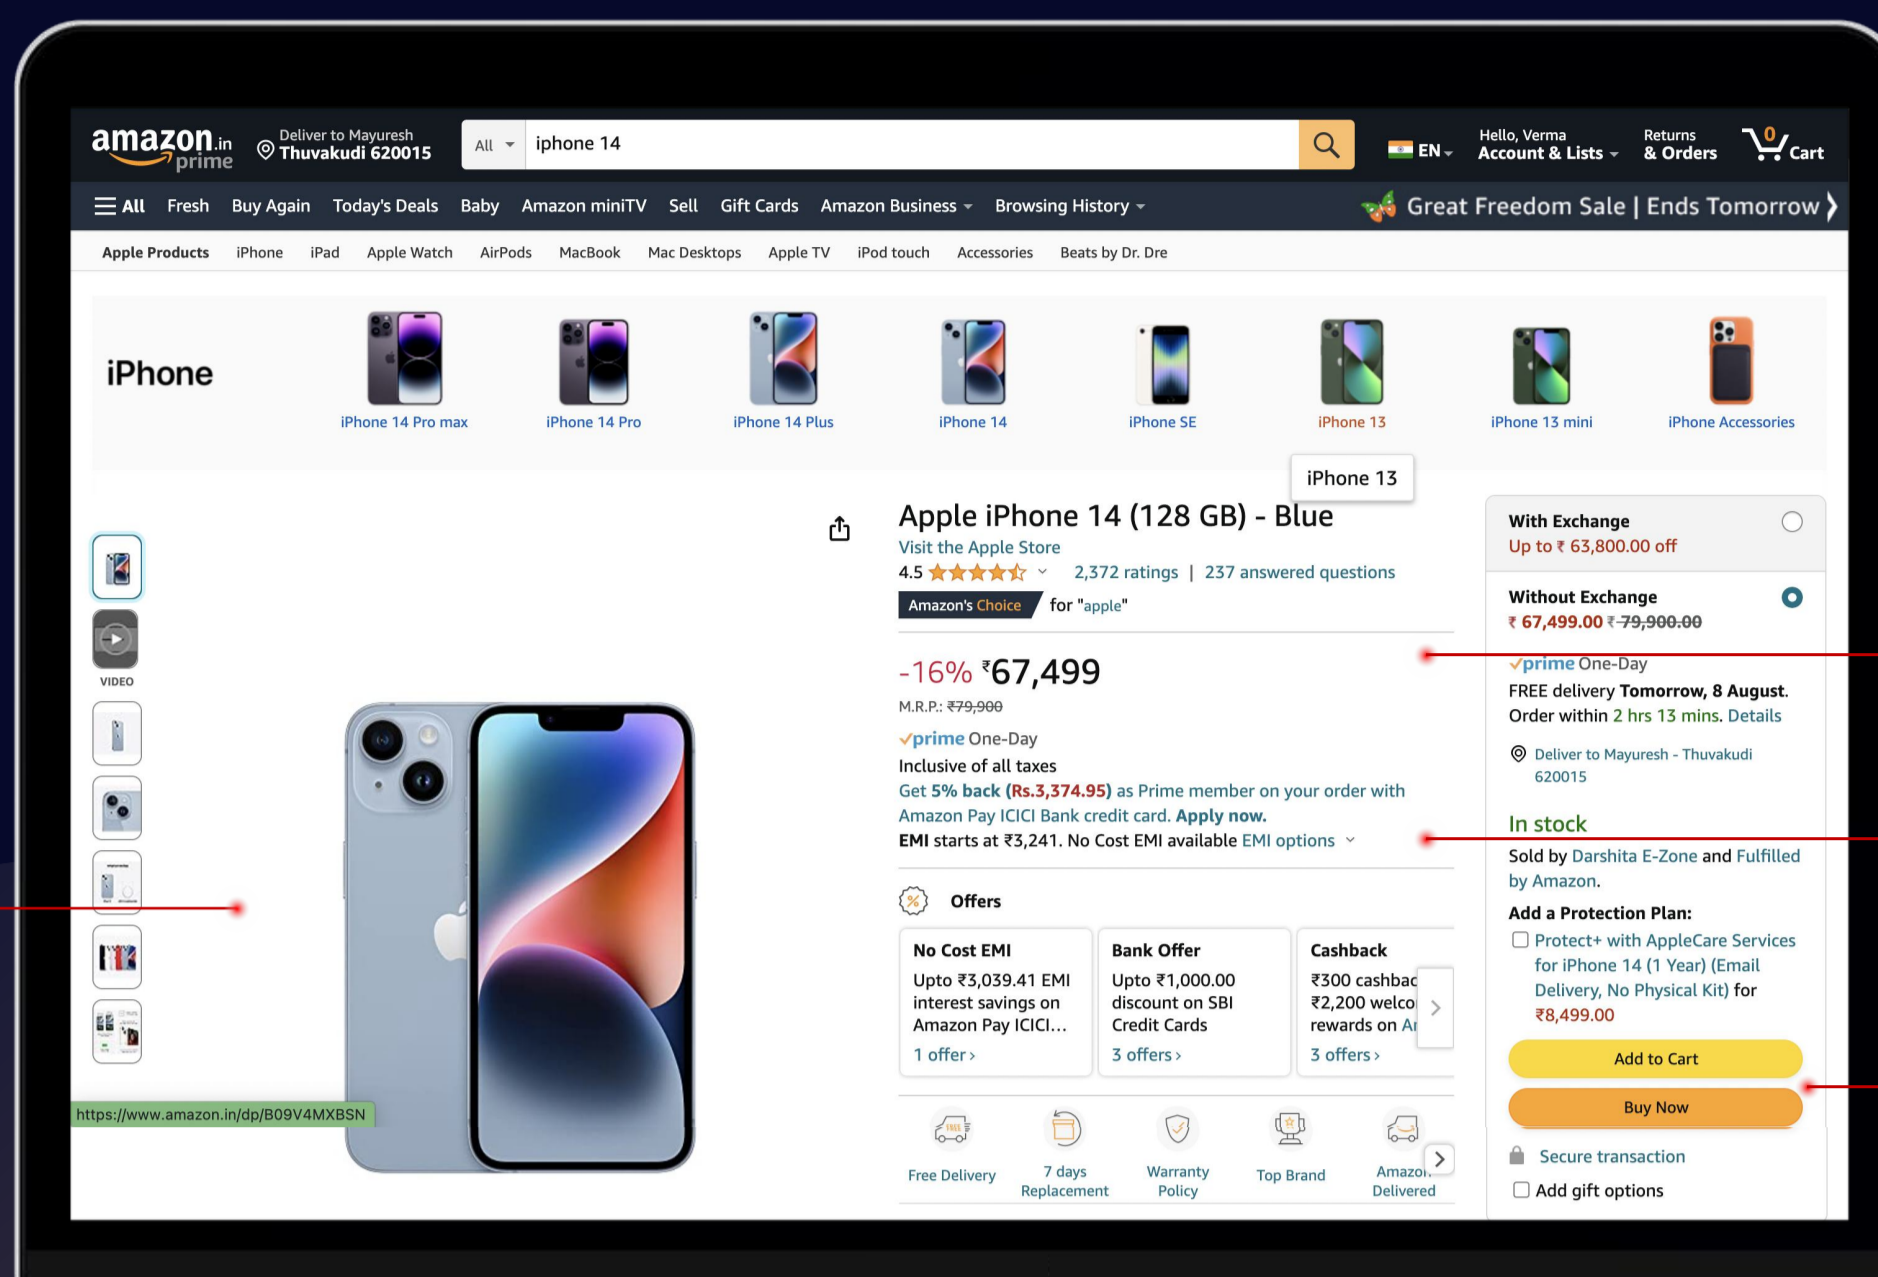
amazon.in prime

Deliver to Mayuresh
Thuvakudi 620015

All
iphone 14

EN

Hello, Verma
Account & Lists

Returns
& Orders

0
Cart

All  Fresh  Buy Again  Today's Deals  Baby  Amazon miniTV  Sell  Gift Cards  Amazon Business  Browsing History

Great Freedom Sale | Ends Tomorrow

Apple Products  iPhone  iPad  Apple Watch  AirPods  MacBook  Mac Desktops  Apple TV  iPod touch  Accessories  Beats by Dr. Dre

iPhone

iPhone 14 Pro max  iPhone 14 Pro  iPhone 14 Plus  iPhone 14  iPhone SE  iPhone 13  iPhone 13 mini  iPhone Accessories

iPhone 13

VIDEO

https://www.amazon.in/dp/B09V4MXBSN

Apple iPhone 14 (128 GB) - Blue
Visit the Apple Store
4.5  2,372 ratings | 237 answered questions
Amazon's Choice for "apple"

-16% ₹67,499
M.R.P.: ₹79,900
prime One-Day
Inclusive of all taxes
Get 5% back (Rs.3,374.95) as Prime member on your order with Amazon Pay ICICI Bank credit card. Apply now.
EMI starts at ₹3,241. No Cost EMI available EMI options

Offers

| No Cost EMI | Bank Offer | Cashback |
|---|---|---|
| Upto ₹3,039.41 EMI interest savings on Amazon Pay ICICI... | Upto ₹1,000.00 discount on SBI Credit Cards | ₹300 cashbac ₹2,200 welco rewards on A |
| 1 offer › | 3 offers › | 3 offers › |

Free Delivery  7 days Replacement  Warranty Policy  Top Brand  Amazo Delivered

With Exchange
Up to ₹ 63,800.00 off

Without Exchange
₹ 67,499.00 ₹ 79,900.00

prime One-Day
FREE delivery Tomorrow, 8 August. Order within 2 hrs 13 mins. Details

Deliver to Mayuresh - Thuvakudi 620015

In stock
Sold by Darshita E-Zone and Fulfilled by Amazon.

Add a Protection Plan:
Protect+ with AppleCare Services for iPhone 14 (1 Year) (Email Delivery, No Physical Kit) for ₹8,499.00

Add to Cart
Buy Now

Secure transaction
Add gift options